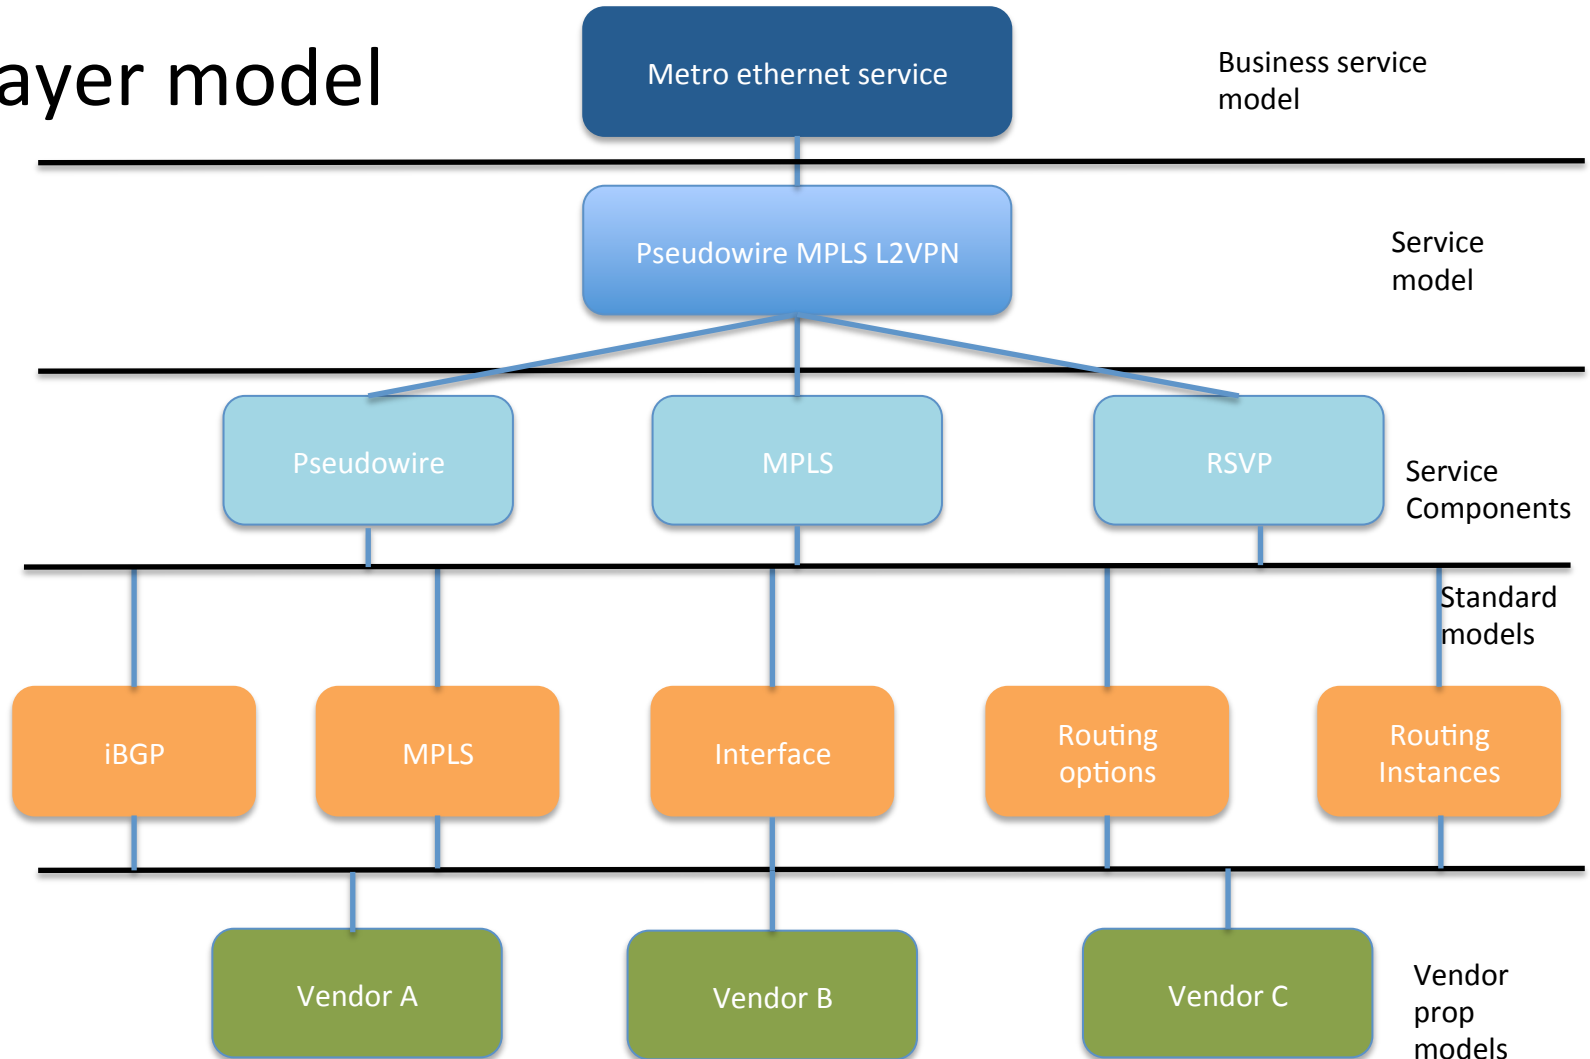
ayer model

Metro ethernet service

Business service model

Pseudowire MPLS L2VPN

Service model

Pseudowire

MPLS

RSVP

Service Components

Standard models

iBGP

MPLS

Interface

Routing options

Routing Instances

Vendor A

Vendor B

Vendor C

Vendor prop models